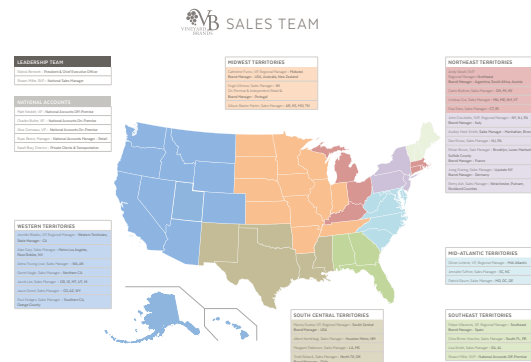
VB
VINEYARD BRANDS

SALES TEAM

LEADERSHIP TEAM

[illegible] – President & Chief Executive Officer

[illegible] – National Sales Manager

NATIONAL ACCOUNTS

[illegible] – National Accounts Off-Premise

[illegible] – National Accounts On-Premise

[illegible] – National Accounts On-Premise

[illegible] – National Accounts Manager – Retail

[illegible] – Private Clients & Transportation

WESTERN TERRITORIES

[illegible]

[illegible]

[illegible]

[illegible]

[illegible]

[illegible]

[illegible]

MIDWEST TERRITORIES

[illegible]

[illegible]

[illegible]

NORTHEAST TERRITORIES

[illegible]

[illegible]

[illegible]

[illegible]

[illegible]

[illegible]

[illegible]

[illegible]

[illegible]

MID-ATLANTIC TERRITORIES

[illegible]

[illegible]

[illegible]

SOUTH CENTRAL TERRITORIES

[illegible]

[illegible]

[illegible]

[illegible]

SOUTHEAST TERRITORIES

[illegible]

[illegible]

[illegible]

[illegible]